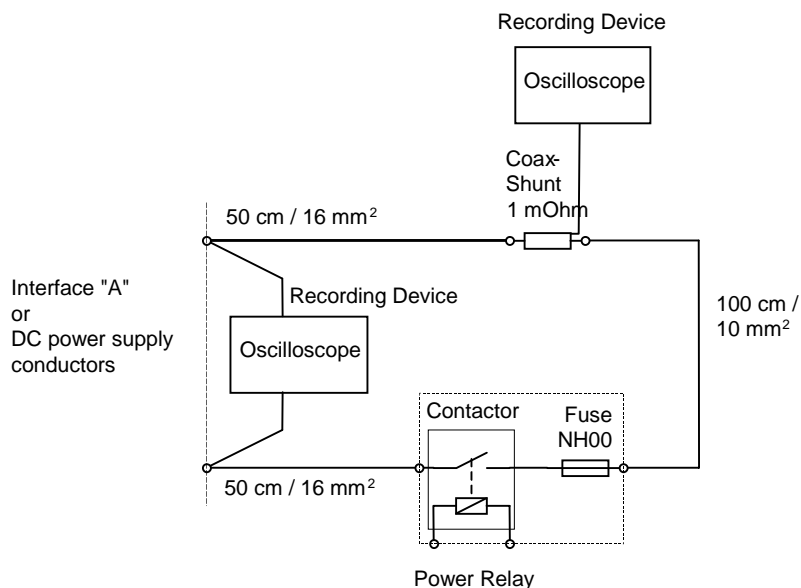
Recording Device

Oscilloscope

Coax-Shunt
1 mOhm

50 cm / 16 mm$^2$

Interface "A"
or
DC power supply
conductors

Recording Device

Oscilloscope

100 cm /
10 mm$^2$

Contactor

Fuse
NH00

50 cm / 16 mm$^2$

Power Relay